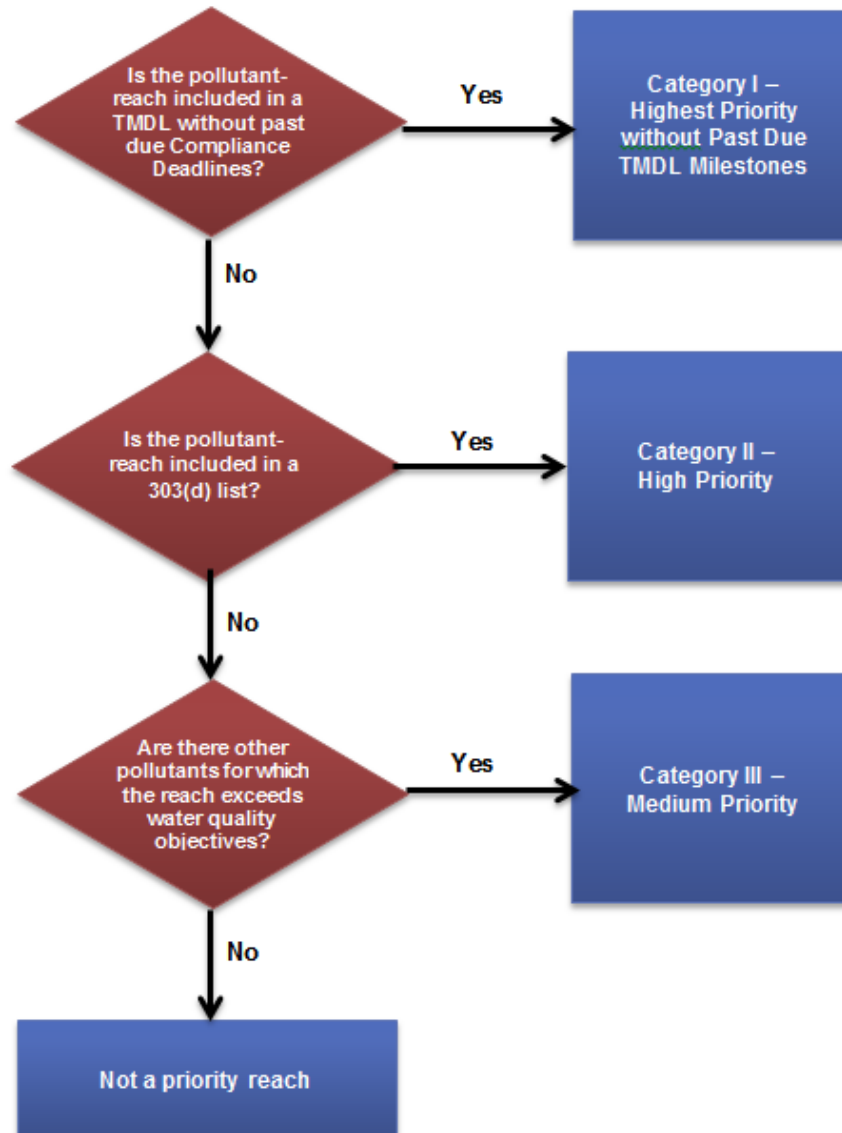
Is the pollutant-reach included in a TMDL without past due Compliance Deadlines?

Yes

Category I – Highest Priority without Past Due TMDL Milestones

No

Is the pollutant-reach included in a 303(d) list?

Yes

Category II – High Priority

No

Are there other pollutants for which the reach exceeds water quality objectives?

Yes

Category III – Medium Priority

No

Not a priority reach